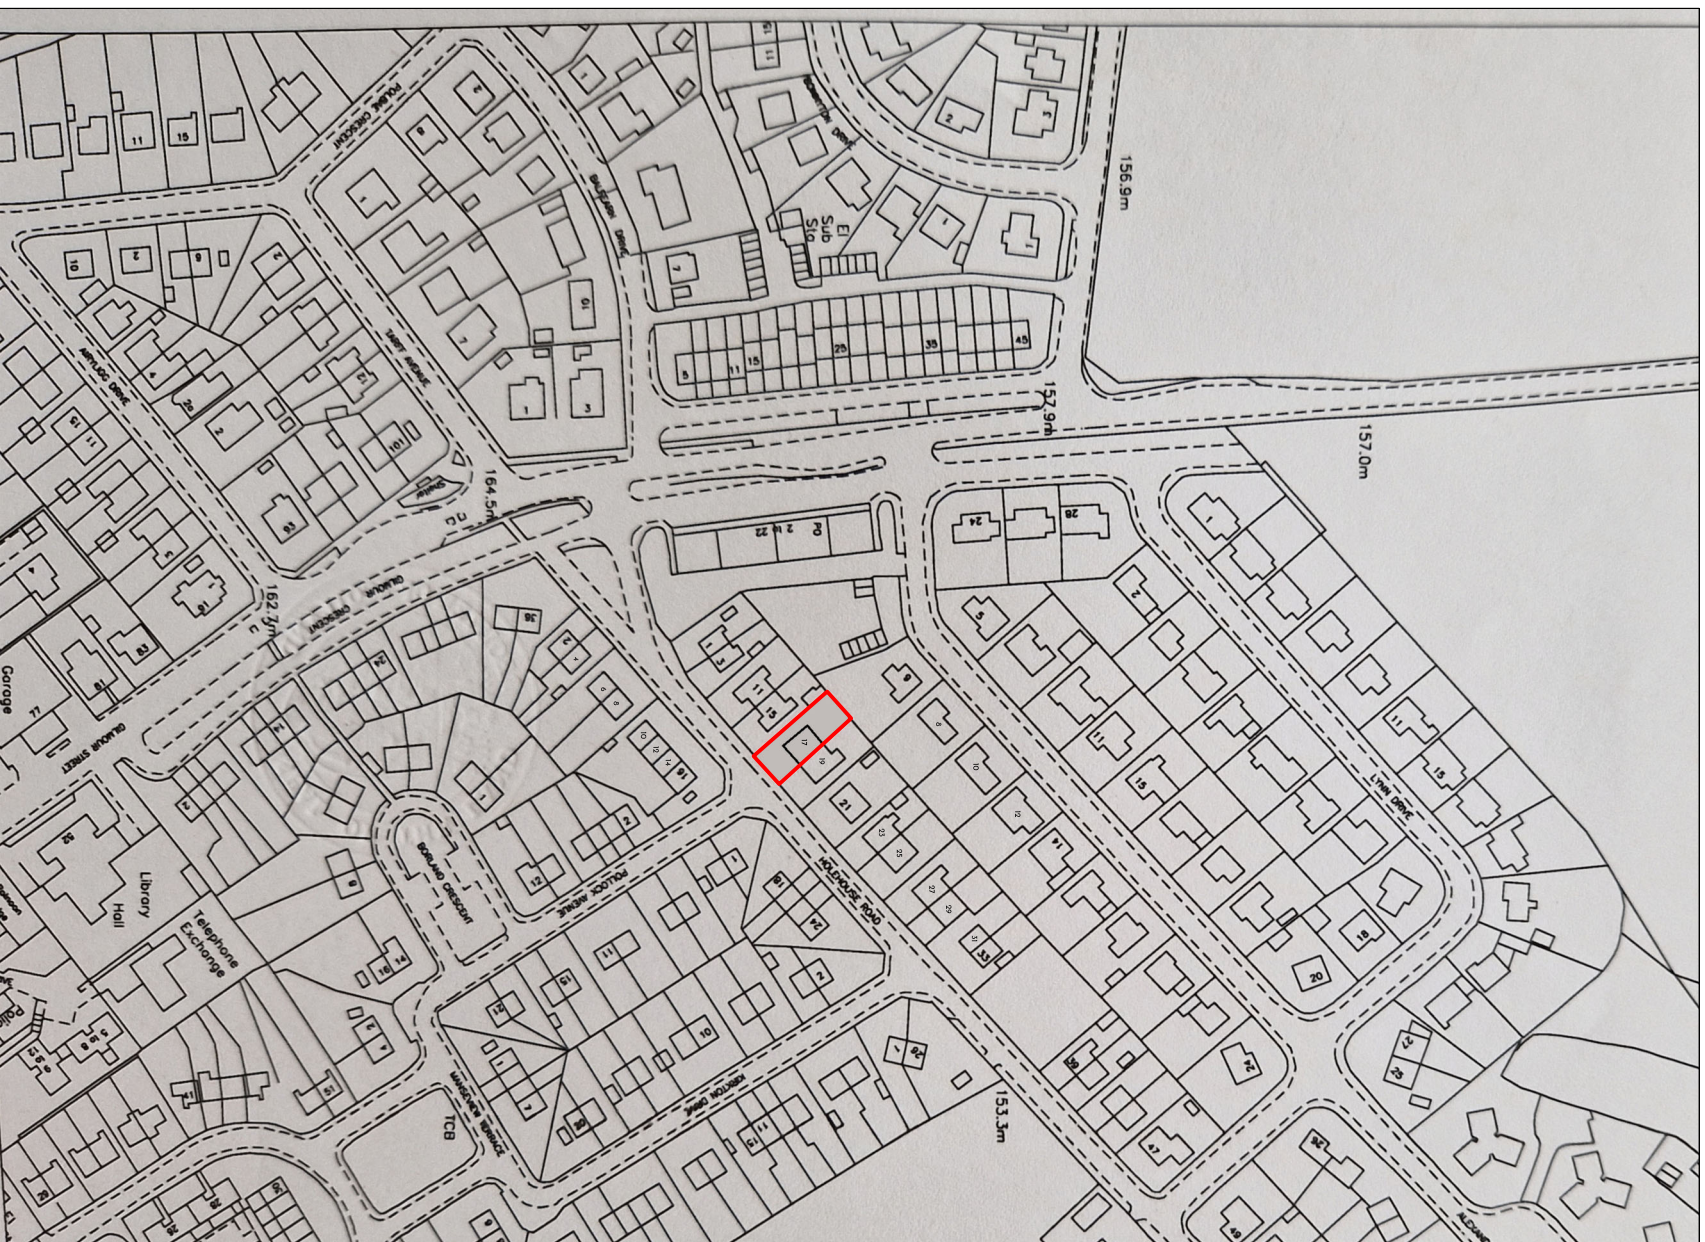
11
15
POLBAE CRESCENT
BALGRAY DRIVE
ROBERTON DRIVE
156.9m
El Sub Sta
10
2
6
7
10
5
11
15
25
35
45
1
3
ARYLUZ DRIVE
TARBET AVENUE
157.9m
157.0m
164.5m
2 to 22
PO
24
28
GILMOUR CRESCENT
162.3m
Garage
77
GILMOUR STREET
Library Hall
Telephone Exchange
BORLAND CRESCENT
POLLOCK AVENUE
36
17
19
21
23
25
27
29
31
33
15
11
9
8
10
12
14
HOLEHOUSE ROAD
LYNN DRIVE
11
15
18
20
2
1
4
5
10
12
14
16
24
18
TCB
MANSFIELD TERRACE
KERSTON DRIVE
153.3m
47
49
24
23
25
22